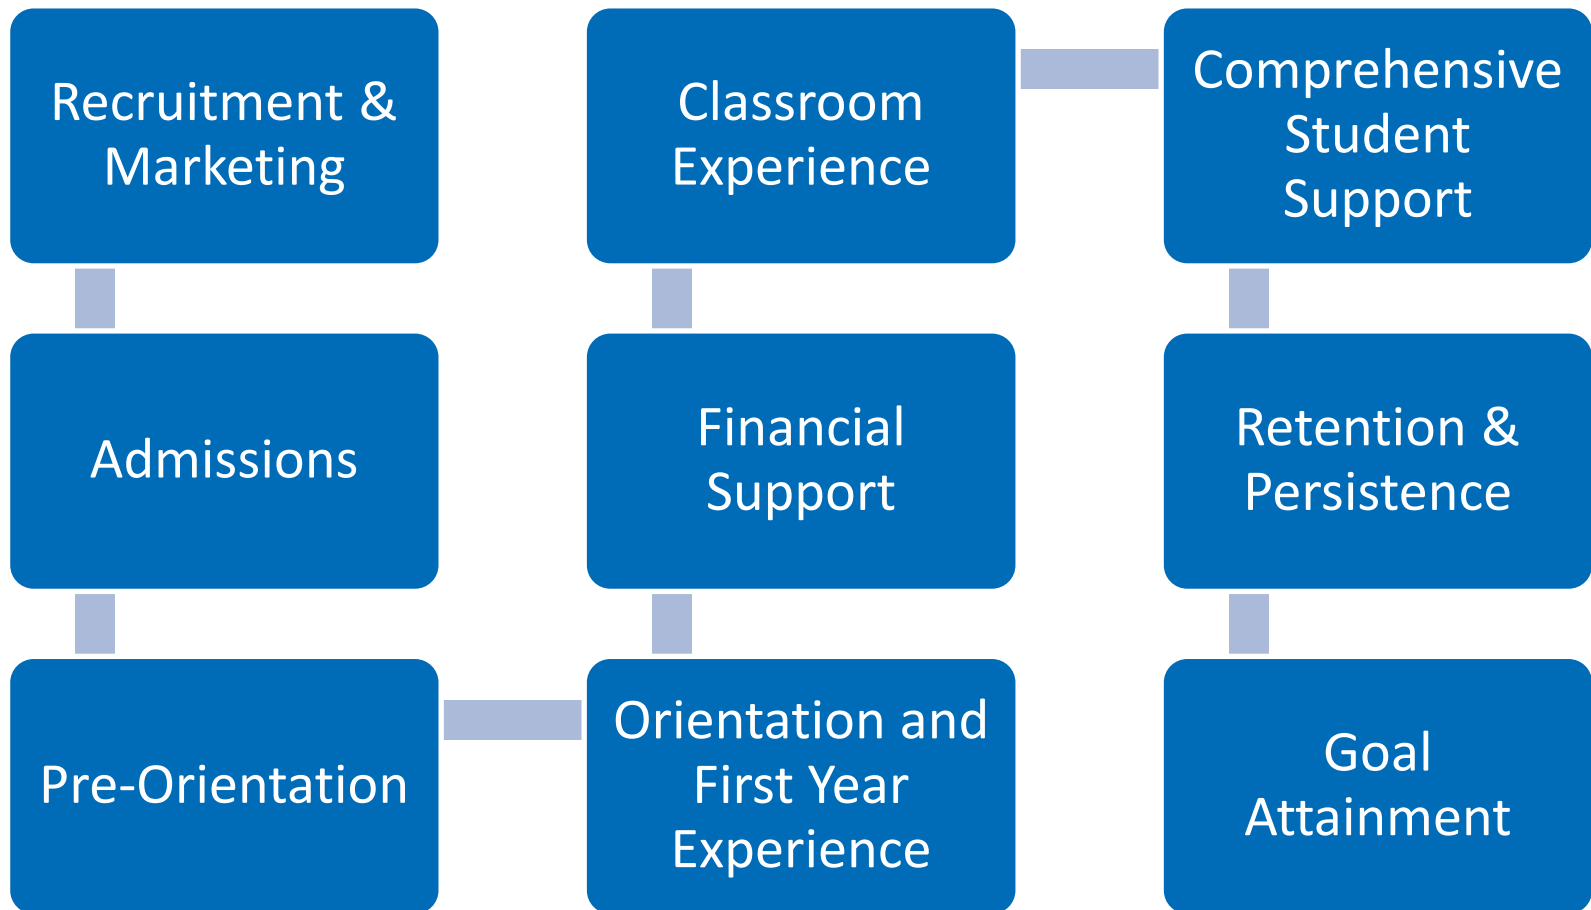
Recruitment & Marketing

Admissions

Pre-Orientation

Orientation and First Year Experience

Financial Support

Classroom Experience

Comprehensive Student Support

Retention & Persistence

Goal Attainment